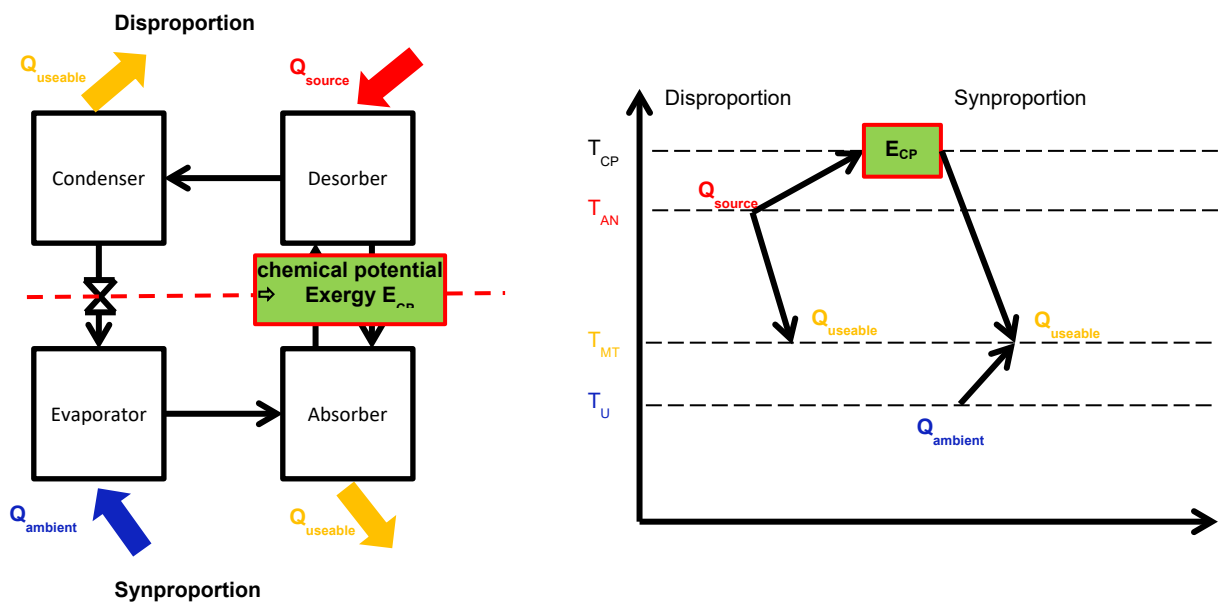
Disproportion

$Q_{useable}$

$Q_{source}$

Condenser

Desorber

chemical potential
⇨ Exergy $E_{CP}$

Evaporator

Absorber

$Q_{ambient}$

$Q_{useable}$

Synproportion

Disproportion

Synproportion

$T_{CP}$

$E_{CP}$

$Q_{source}$

$T_{AN}$

$Q_{useable}$

$Q_{useable}$

$T_{MT}$

$T_{U}$

$Q_{ambient}$